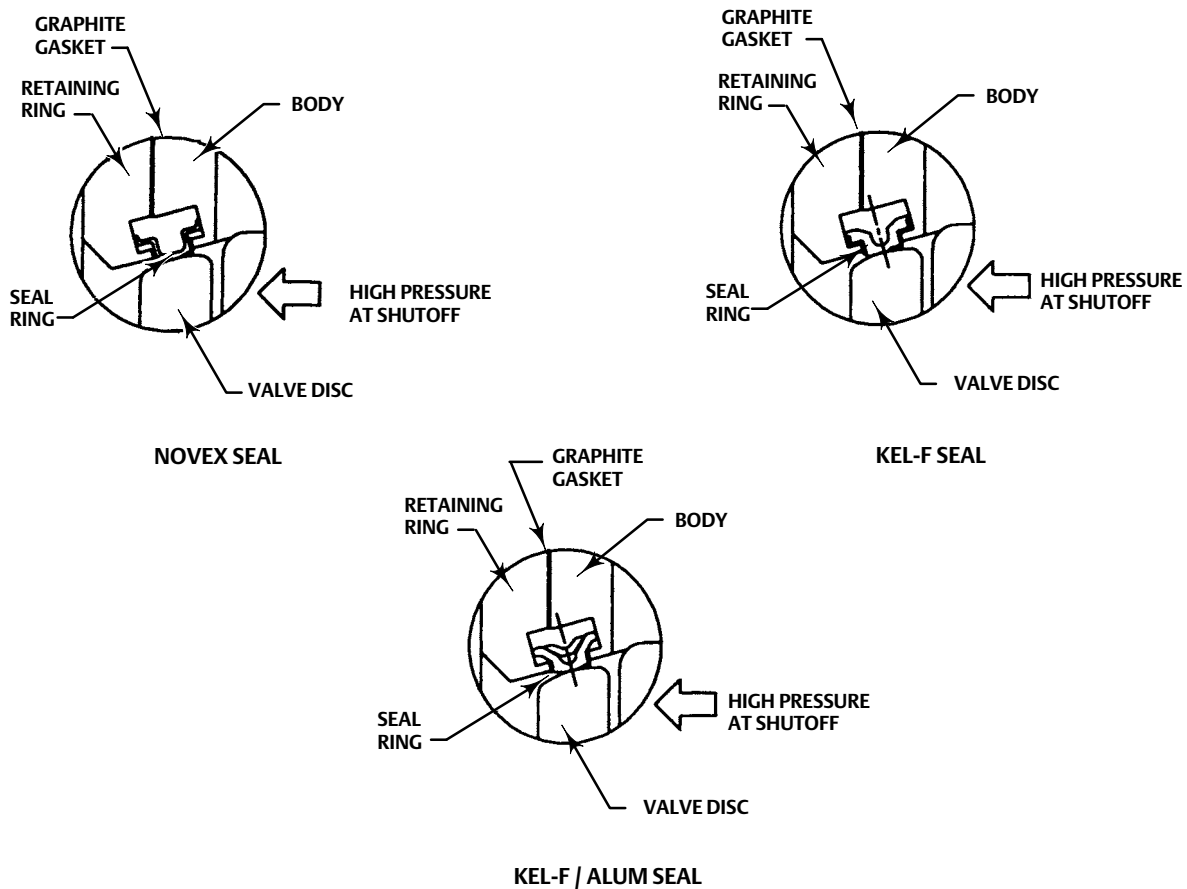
GRAPHITE GASKET
RETAINING RING
BODY
SEAL RING
HIGH PRESSURE AT SHUTOFF
VALVE DISC

NOVEX SEAL

GRAPHITE GASKET
RETAINING RING
BODY
SEAL RING
HIGH PRESSURE AT SHUTOFF
VALVE DISC

KEL-F SEAL

GRAPHITE GASKET
RETAINING RING
BODY
SEAL RING
HIGH PRESSURE AT SHUTOFF
VALVE DISC

KEL-F / ALUM SEAL